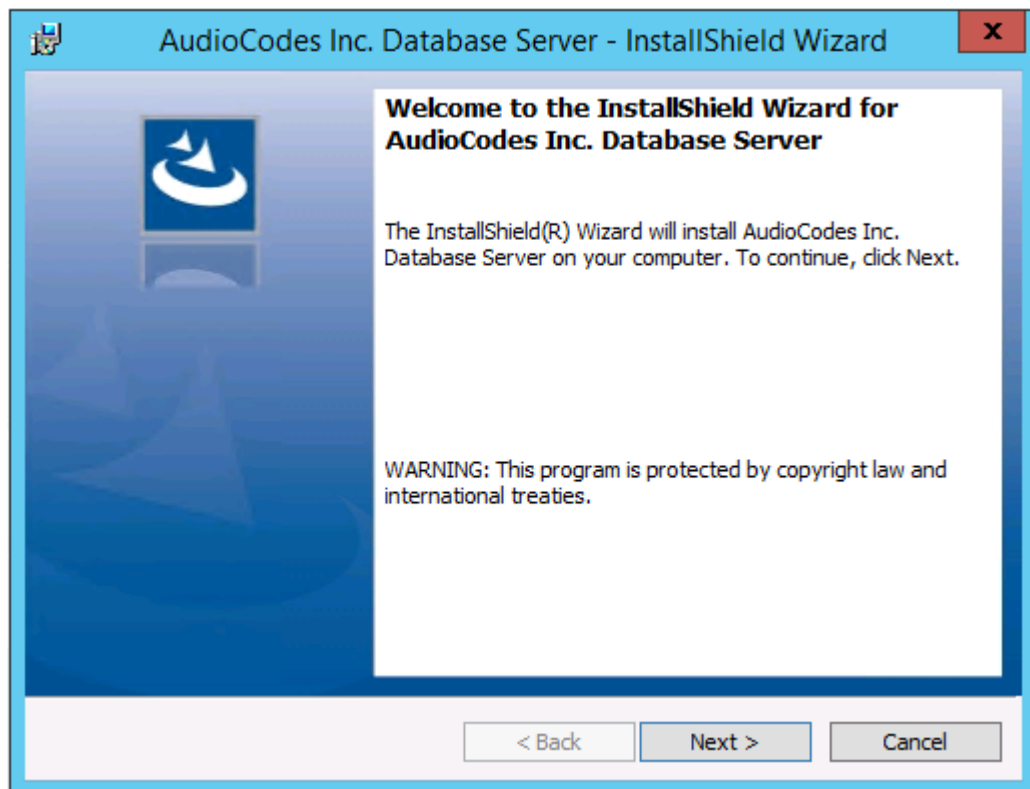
AudioCodes Inc. Database Server - InstallShield Wizard

x

Welcome to the InstallShield Wizard for AudioCodes Inc. Database Server

The InstallShield(R) Wizard will install AudioCodes Inc. Database Server on your computer. To continue, click Next.

WARNING: This program is protected by copyright law and international treaties.

< Back

Next >

Cancel